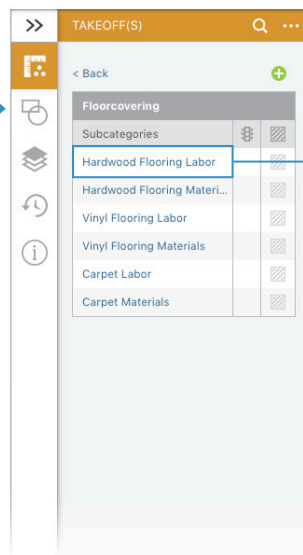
>>
TAKEOFF(S)

< Back

| Floorcovering | | |
|---|---|---|
| Subcategories | | |
| Hardwood Flooring Labor | | |
| Hardwood Flooring Materi... | | |
| Vinyl Flooring Labor | | |
| Vinyl Flooring Materials | | |
| Carpet Labor | | |
| Carpet Materials | | |